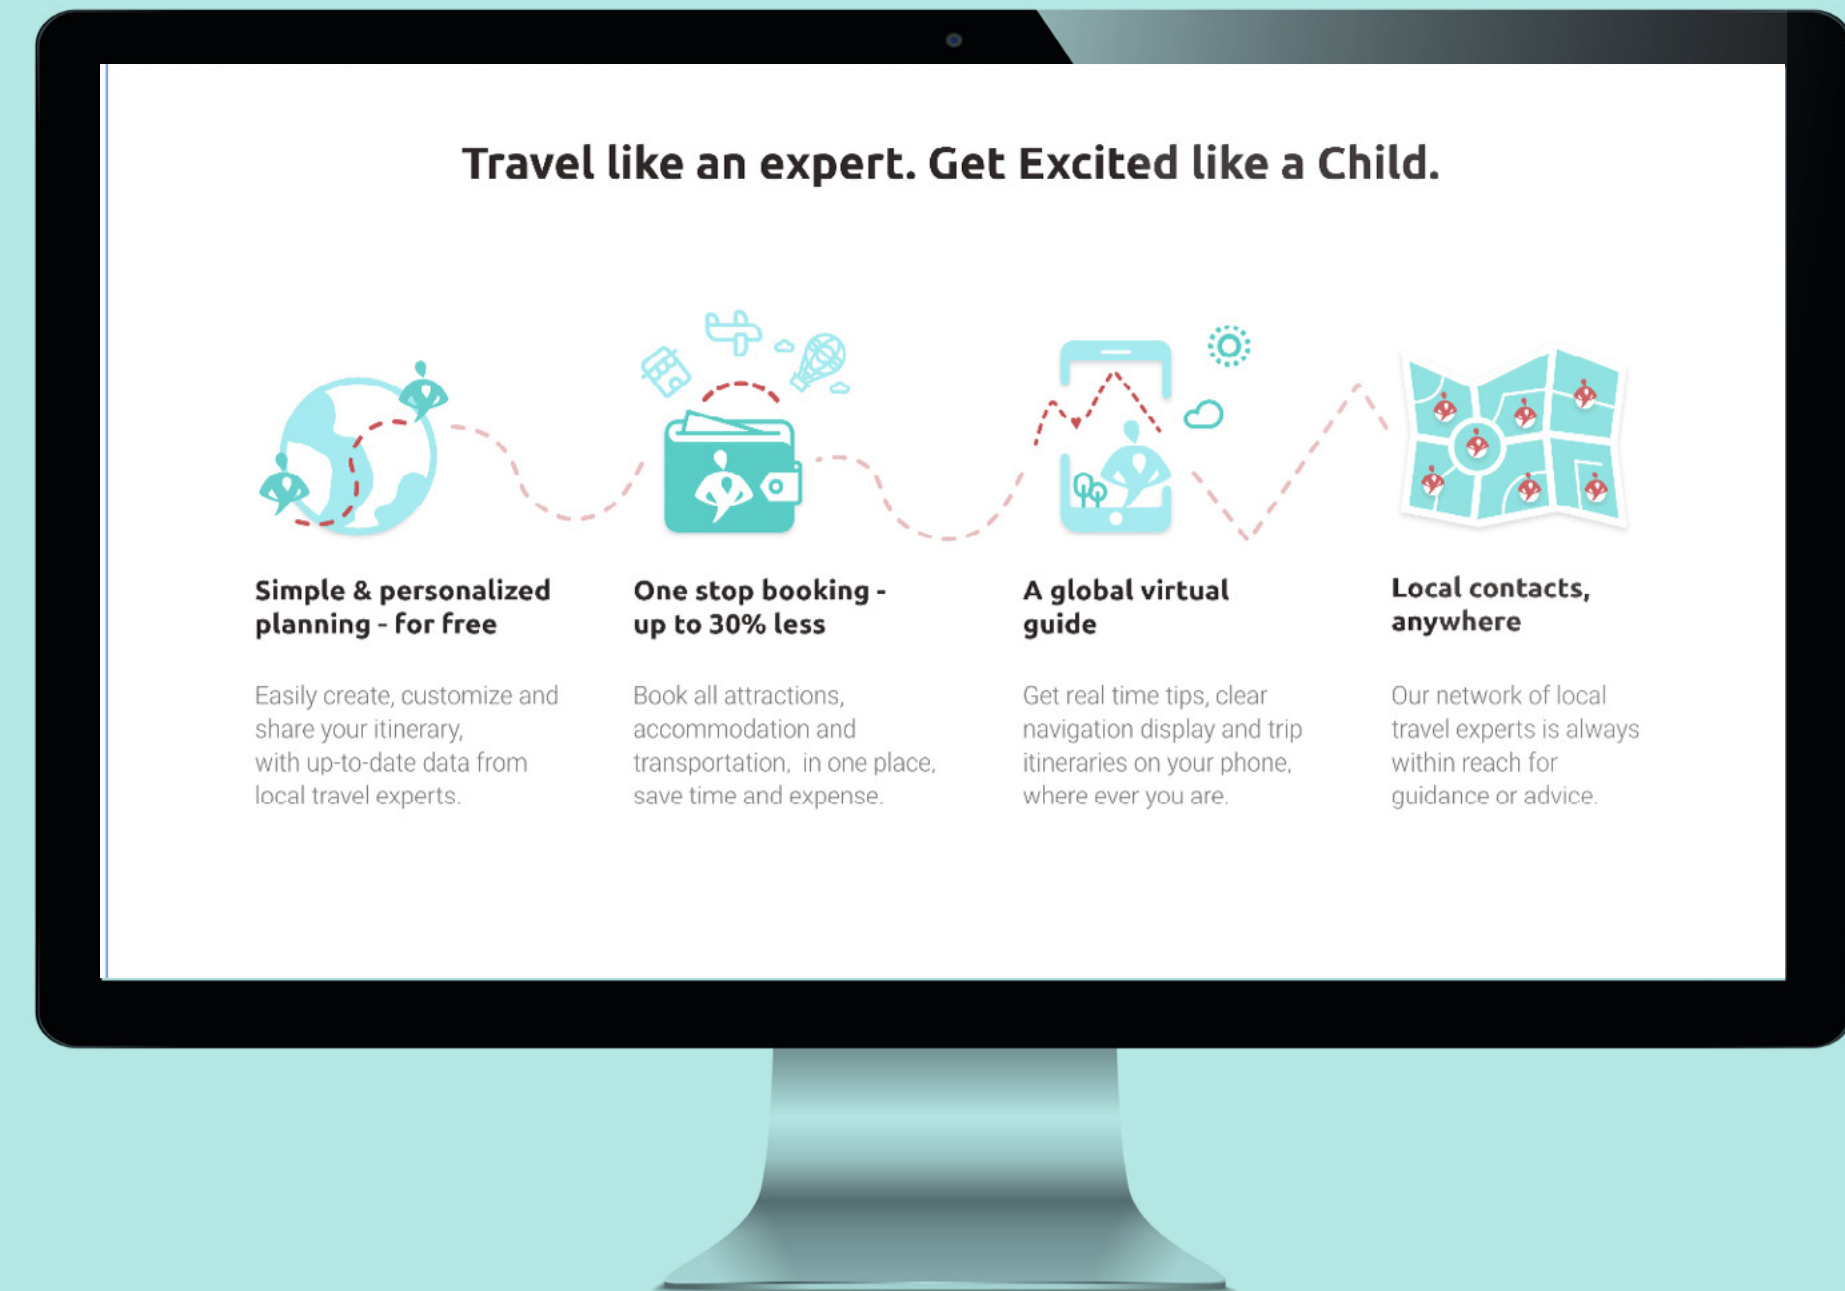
Travel like an expert. Get Excited like a Child.

Simple & personalized planning - for free

Easily create, customize and share your itinerary, with up-to-date data from local travel experts.

One stop booking - up to 30% less

Book all attractions, accommodation and transportation, in one place, save time and expense.

A global virtual guide

Get real time tips, clear navigation display and trip itineraries on your phone, where ever you are.

Local contacts, anywhere

Our network of local travel experts is always within reach for guidance or advice.